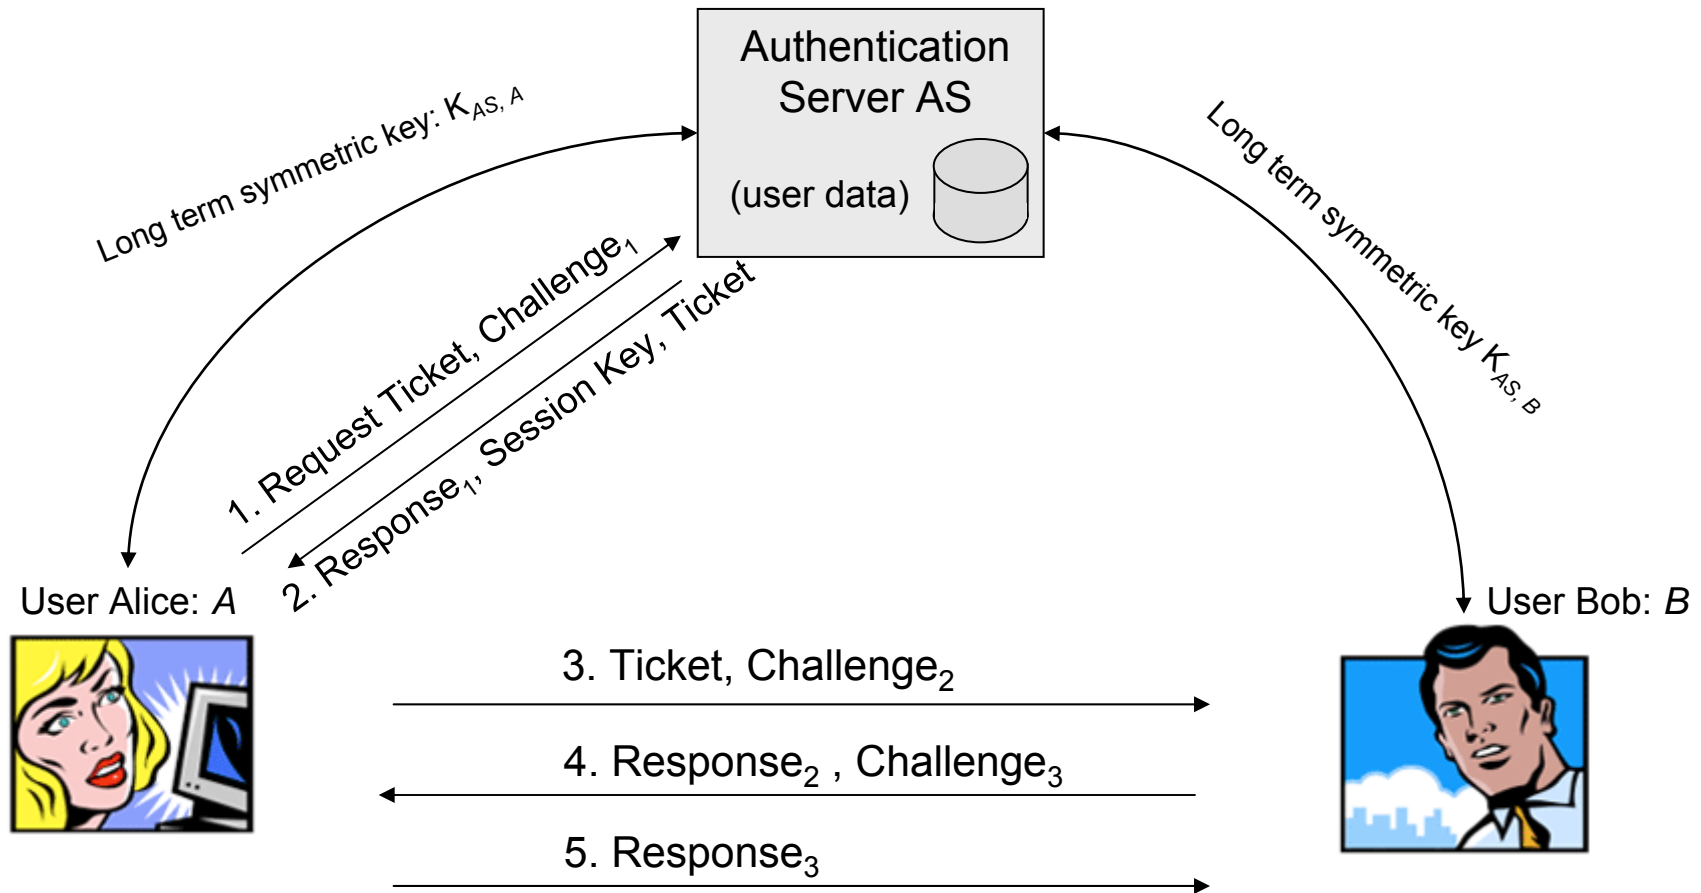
Authentication Server AS

(user data)

Long term symmetric key: $K_{AS, A}$

Long term symmetric key $K_{AS, B}$

1. Request Ticket, $\text{Challenge}_1$

2. $\text{Response}_1$, Session Key, Ticket

User Alice: *A*

User Bob: *B*

3. Ticket, $\text{Challenge}_2$

4. $\text{Response}_2$ , $\text{Challenge}_3$

5. $\text{Response}_3$